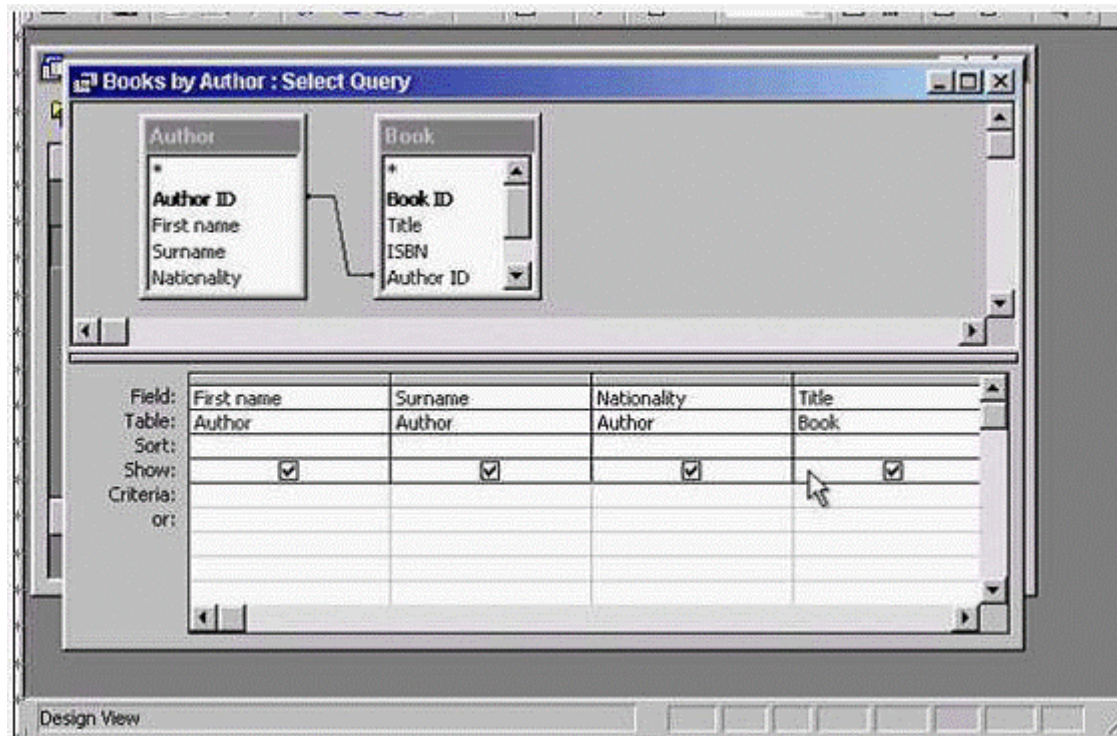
Books by Author : Select Query

Author
*
Author ID
First name
Surname
Nationality

Book
*
Book ID
Title
ISBN
Author ID

| Field: | First name | Surname | Nationality | Title |
|---|---|---|---|---|
| Table: | Author | Author | Author | Book |
| Sort: | | | | |
| Show: | ☑ | ☑ | ☑ | ☑ |
| Criteria: | | | | |
| or: | | | | |

Design View